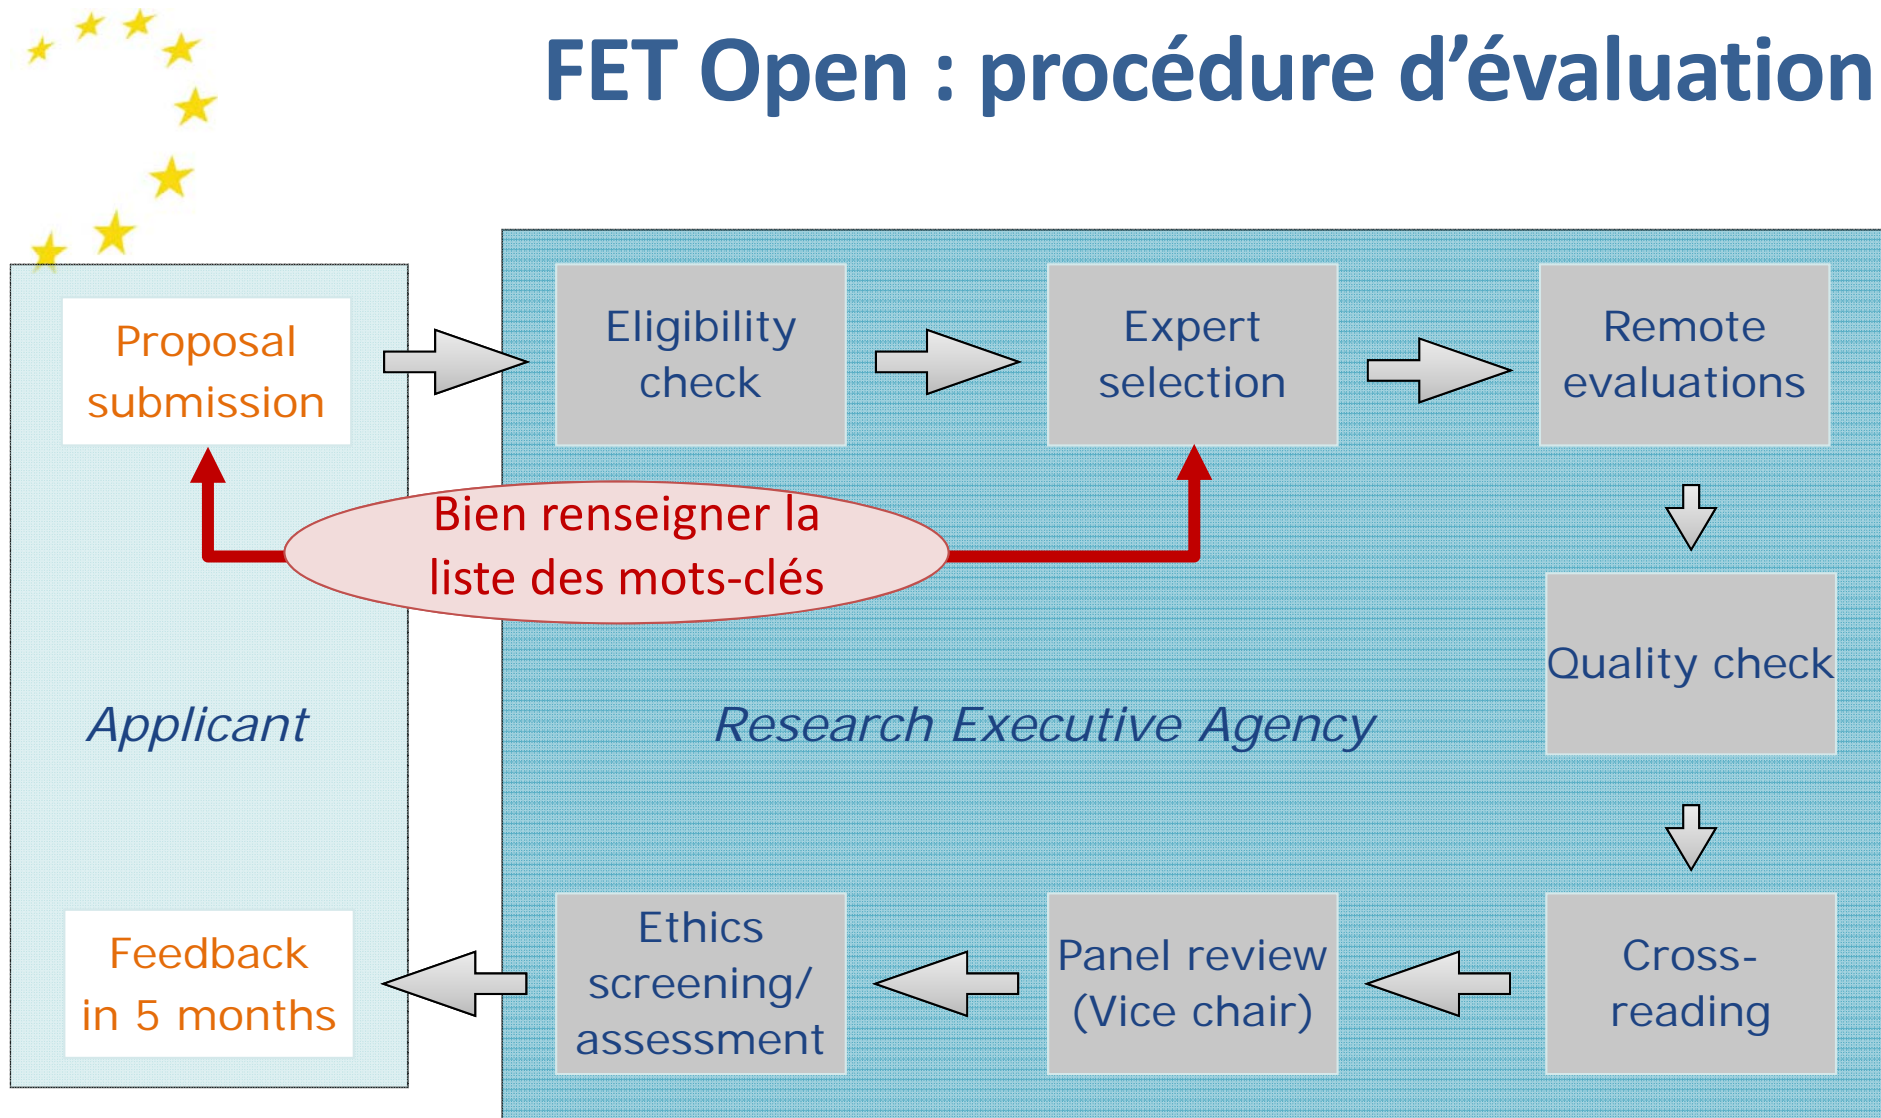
FET Open : procédure d’évaluation

Proposal submission

Eligibility check

Expert selection

Remote evaluations

Bien renseigner la liste des mots-clés

Quality check

Applicant

Research Executive Agency

Feedback in 5 months

Ethics screening/ assessment

Panel review (Vice chair)

Cross-reading